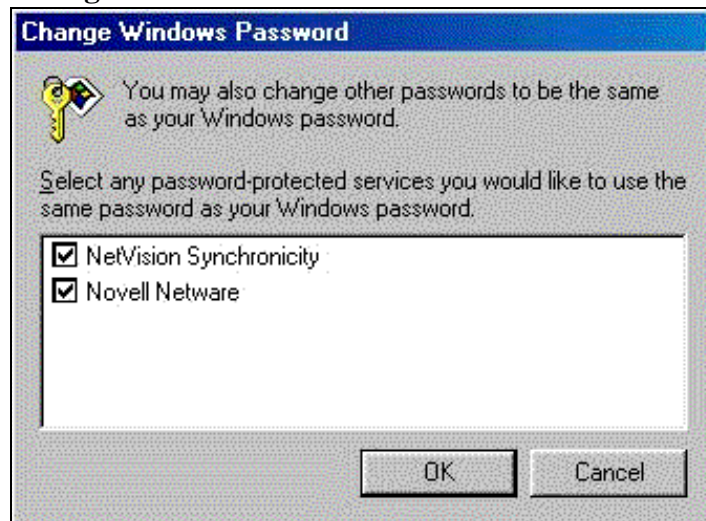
Change Windows Password

You may also change other passwords to be the same as your Windows password.

Select any password-protected services you would like to use the same password as your Windows password.

☑ NetVision Synchronicity
☑ Novell Netware

OK

Cancel